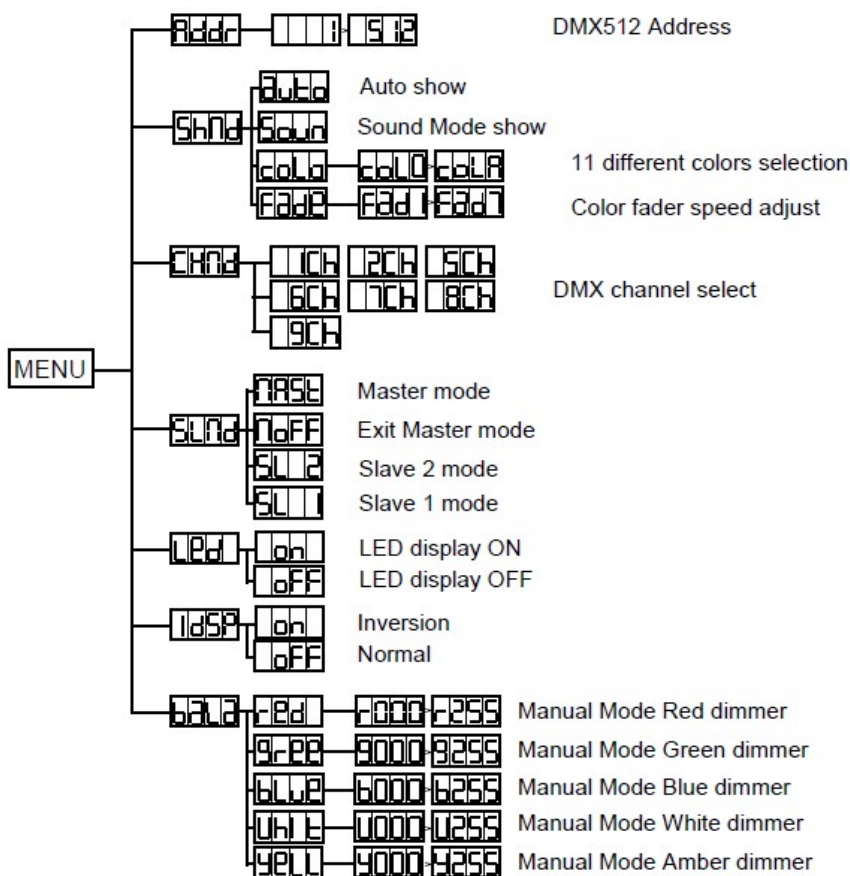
MENU

Addr — 1 – 512 — DMX512 Address

ShNd
Auto — Auto show
Soun — Sound Mode show
CoLo — CoL0 – CoLA — 11 different colors selection
FAdE — FAd1 – FAd7 — Color fader speed adjust

CHNd — 1CH 2CH 5CH 6CH 7CH 8CH 9CH — DMX channel select

SLNd
NASt — Master mode
NoFF — Exit Master mode
SL 2 — Slave 2 mode
SL 1 — Slave 1 mode

LEd
on — LED display ON
oFF — LED display OFF

IdSP
on — Inversion
oFF — Normal

bALA
rEd — r000 – r255 — Manual Mode Red dimmer
GrEE — G000 – G255 — Manual Mode Green dimmer
bLuE — b000 – b255 — Manual Mode Blue dimmer
UhIt — U000 – U255 — Manual Mode White dimmer
YELL — Y000 – Y255 — Manual Mode Amber dimmer